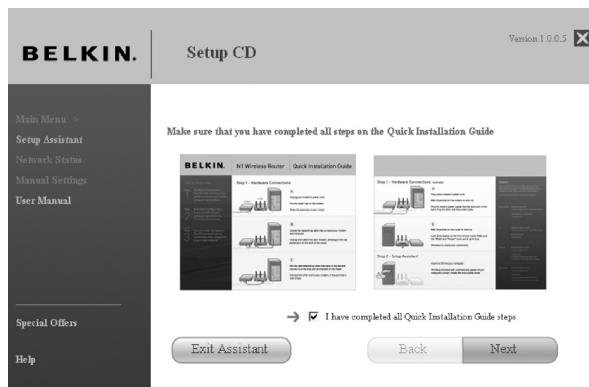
BELKIN.

Setup CD

Version 1.0.0.5

Main Menu >
Setup Assistant
Network Status
Manual Settings
User Manual

Make sure that you have completed all steps on the Quick Installation Guide

BELKIN. N1 Wireless Router Quick Installation Guide

Step 1 - Hardware Connections

Step 1 - Hardware Connections

Step 2 - Setup Assistant

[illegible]

I have completed all Quick Installation Guide steps

Special Offers

Help

Exit Assistant

Back

Next